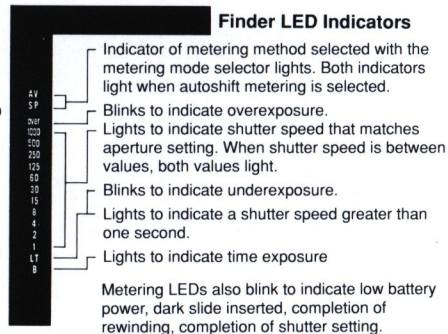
Finder LED Indicators

AV
SP
over
1000
500
250
125
60
30
15
8
4
2
1
LT
B

Indicator of metering method selected with the metering mode selector lights. Both indicators light when autoshift metering is selected.

Blinks to indicate overexposure.

Lights to indicate shutter speed that matches aperture setting. When shutter speed is between values, both values light.

Blinks to indicate underexposure.

Lights to indicate a shutter speed greater than one second.

Lights to indicate time exposure

Metering LEDs also blink to indicate low battery power, dark slide inserted, completion of rewinding, completion of shutter setting.